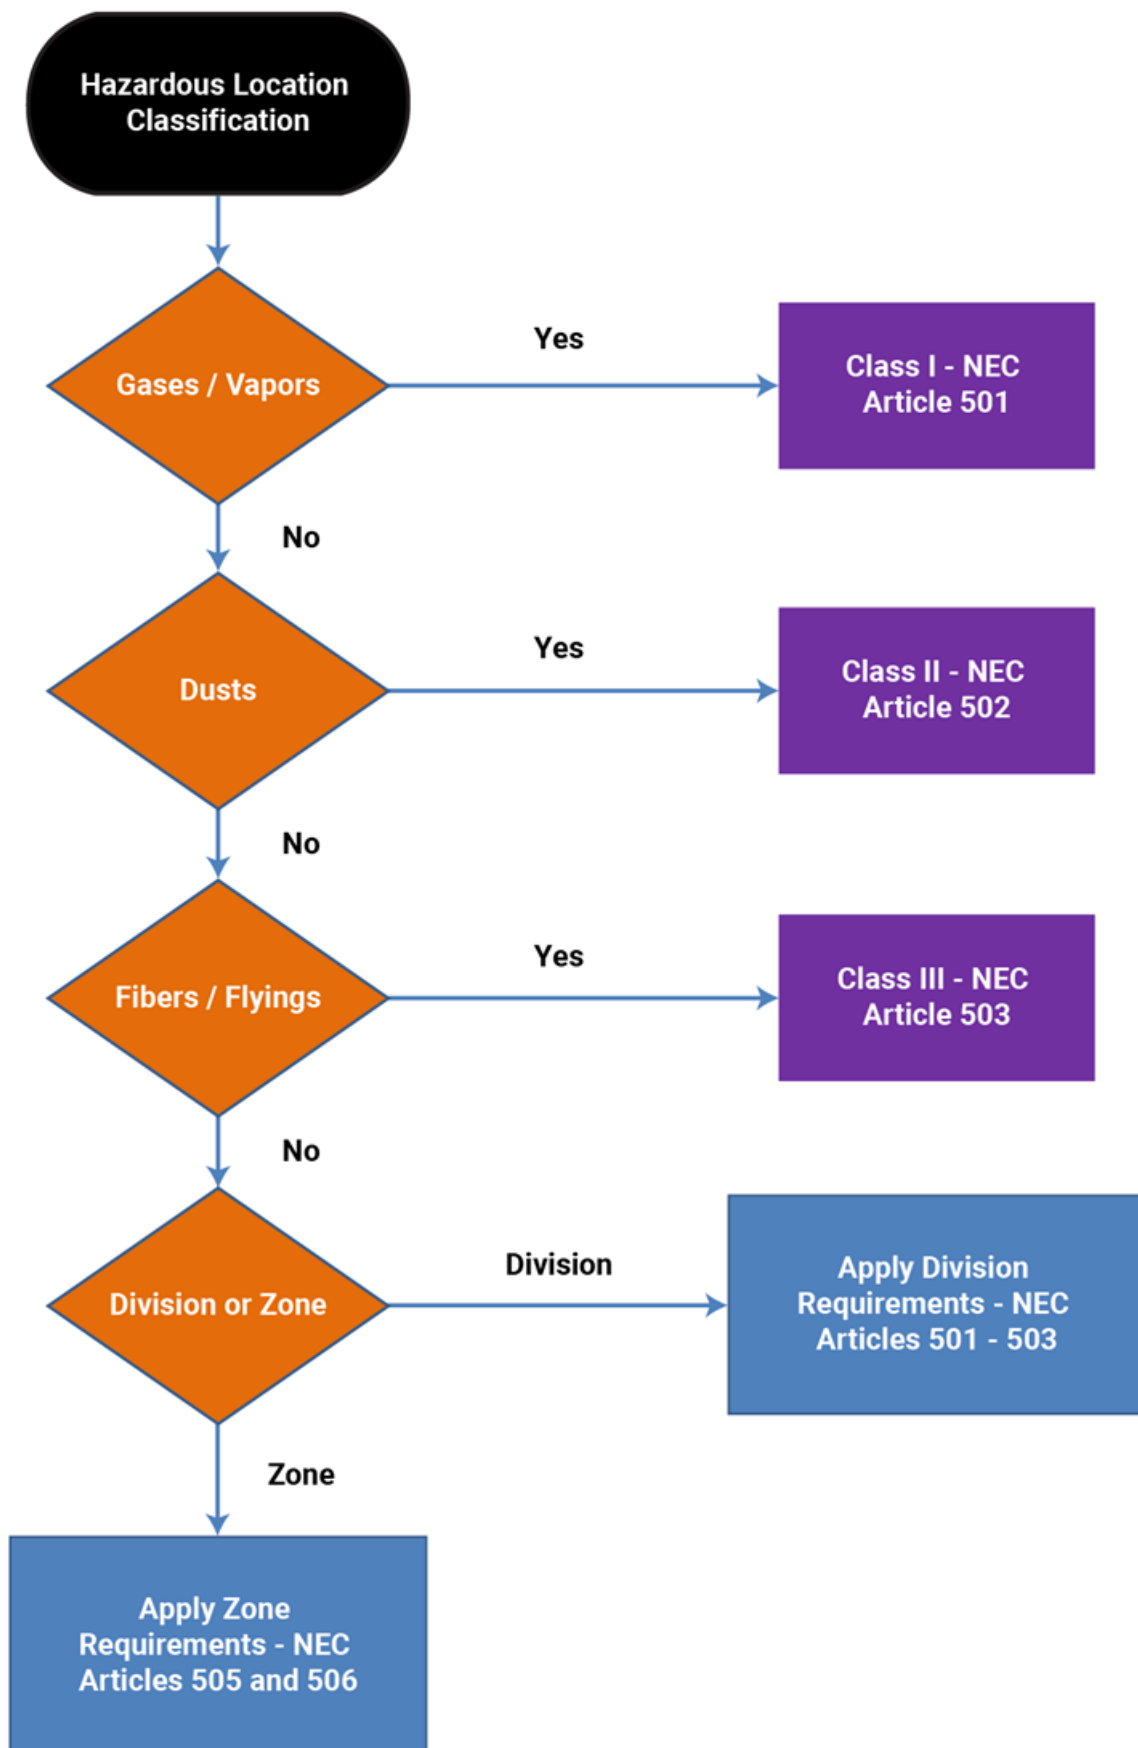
Hazardous Location Classification

Gases / Vapors

Yes

Class I - NEC Article 501

No

Dusts

Yes

Class II - NEC Article 502

No

Fibers / Flyings

Yes

Class III - NEC Article 503

No

Division or Zone

Division

Apply Division Requirements - NEC Articles 501 - 503

Zone

Apply Zone Requirements - NEC Articles 505 and 506